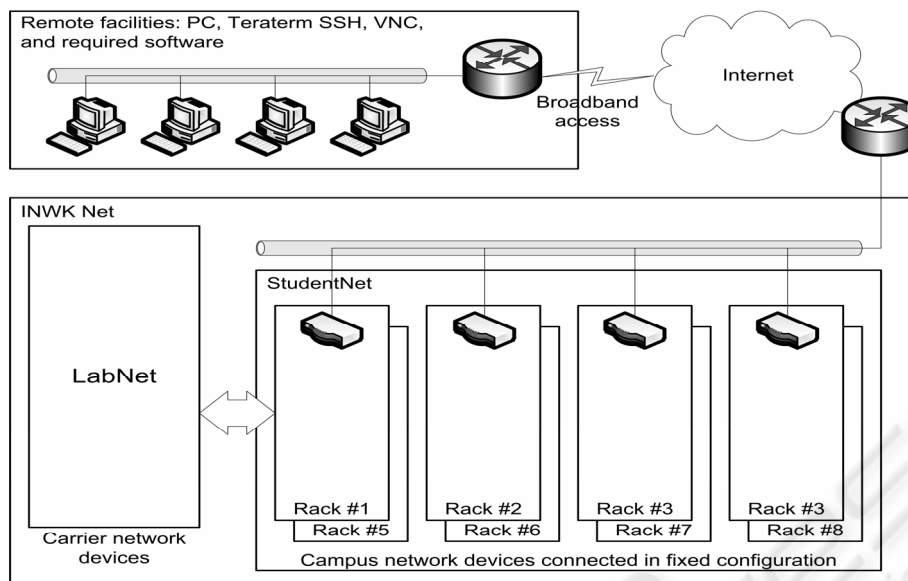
Remote facilities: PC, Teraterm SSH, VNC, and required software

Broadband access

Internet

INWK Net

LabNet

Carrier network devices

StudentNet

Rack #1

Rack #5

Rack #2

Rack #6

Rack #3

Rack #7

Rack #3

Rack #8

Campus network devices connected in fixed configuration